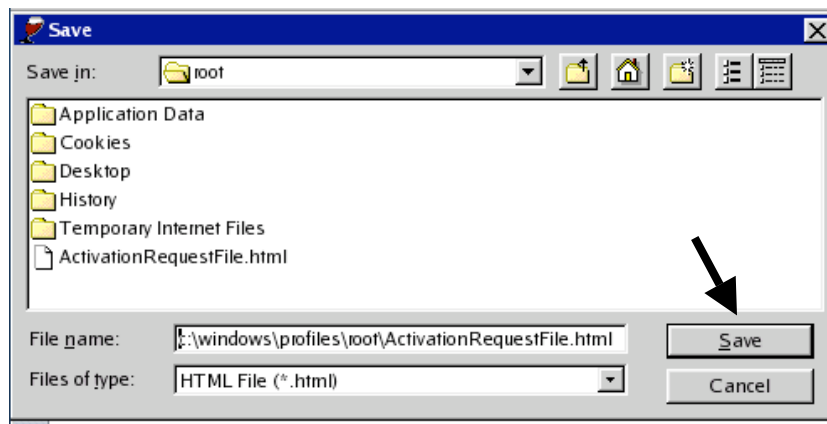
Save

Save in: root

Application Data
Cookies
Desktop
History
Temporary Internet Files
ActivationRequestFile.html

File name: :\windows\profiles\root\ActivationRequestFile.html

Files of type: HTML File (*.html)

Save

Cancel